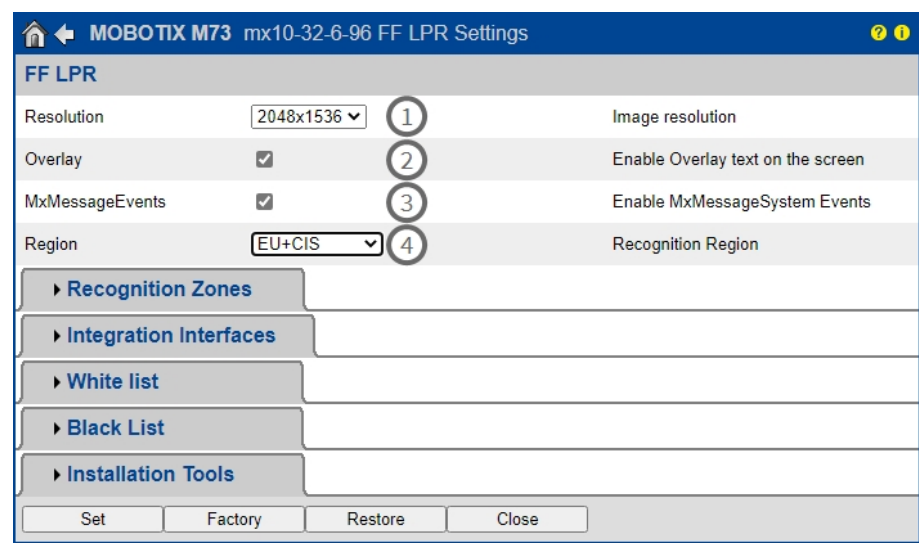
MOBOTIX M73 mx10-32-6-96 FF LPR Settings

FF LPR

| | | | |
|---|---|---|---|
| Resolution | 2048x1536 | 1 | Image resolution |
| Overlay | ☑ | 2 | Enable Overlay text on the screen |
| MxMessageEvents | ☑ | 3 | Enable MxMessageSystem Events |
| Region | EU+CIS | 4 | Recognition Region |

▸ Recognition Zones

▸ Integration Interfaces

▸ White list

▸ Black List

▸ Installation Tools

Set Factory Restore Close